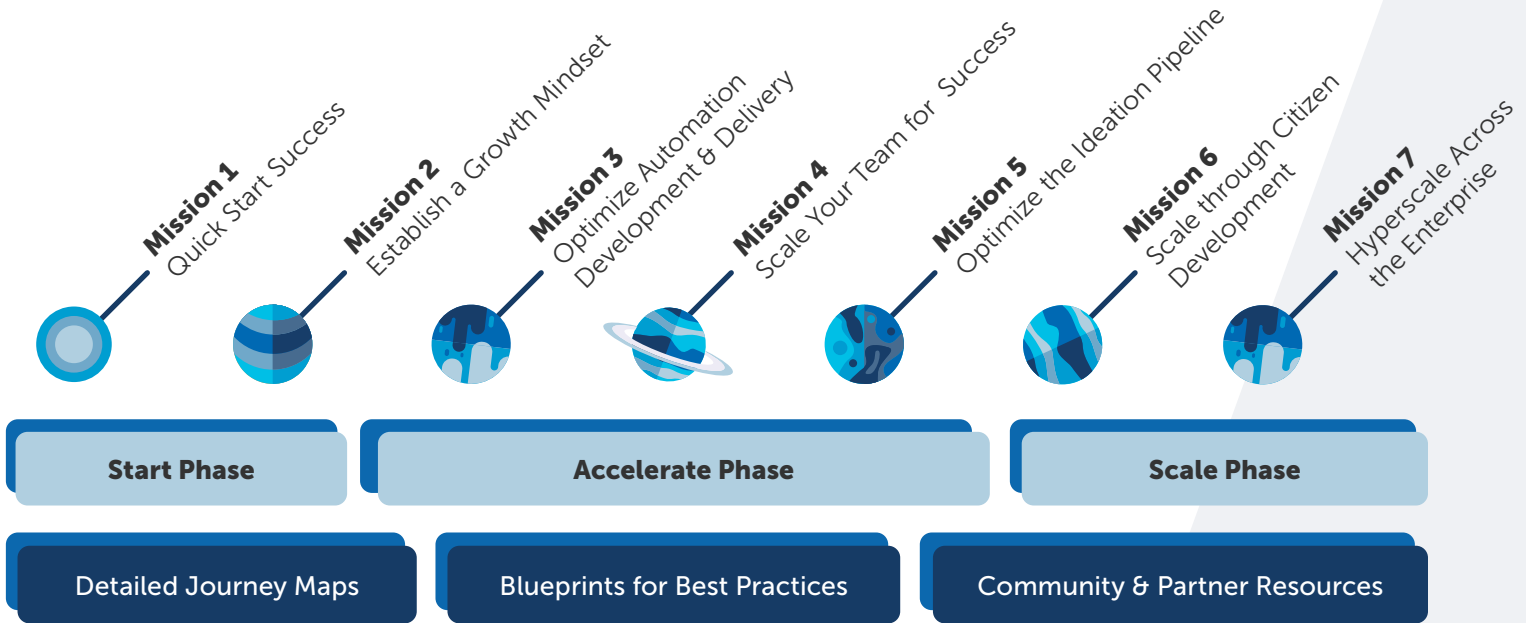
Mission 1
Quick Start Success

Mission 2
Establish a Growth Mindset

Mission 3
Optimize Automation Development & Delivery

Mission 4
Scale Your Team for Success

Mission 5
Optimize the Ideation Pipeline

Mission 6
Scale through Citizen Development

Mission 7
Hyperscale Across the Enterprise

Start Phase

Accelerate Phase

Scale Phase

Detailed Journey Maps

Blueprints for Best Practices

Community & Partner Resources